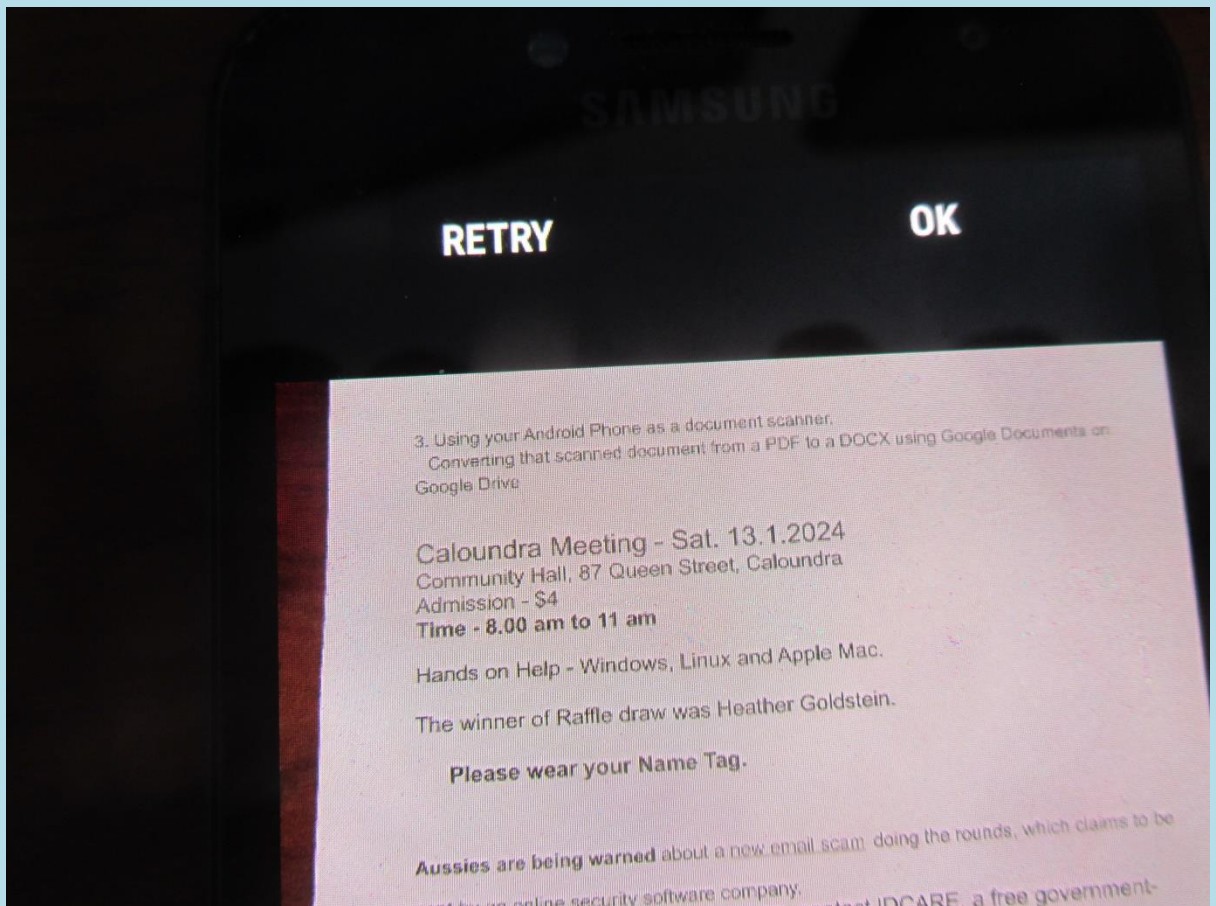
SAMSUNG

RETRY

OK

3. Using your Android Phone as a document scanner.
Converting that scanned document from a PDF to a DOCX using Google Documents on Google Drive

Caloundra Meeting - Sat. 13.1.2024
Community Hall, 87 Queen Street, Caloundra
Admission - $4
Time - 8.00 am to 11 am

Hands on Help - Windows, Linux and Apple Mac.

The winner of Raffle draw was Heather Goldstein.

Please wear your Name Tag.

Aussies are being warned about a new email scam doing the rounds, which claims to be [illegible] an online security software company. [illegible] IDCARE, a free government-